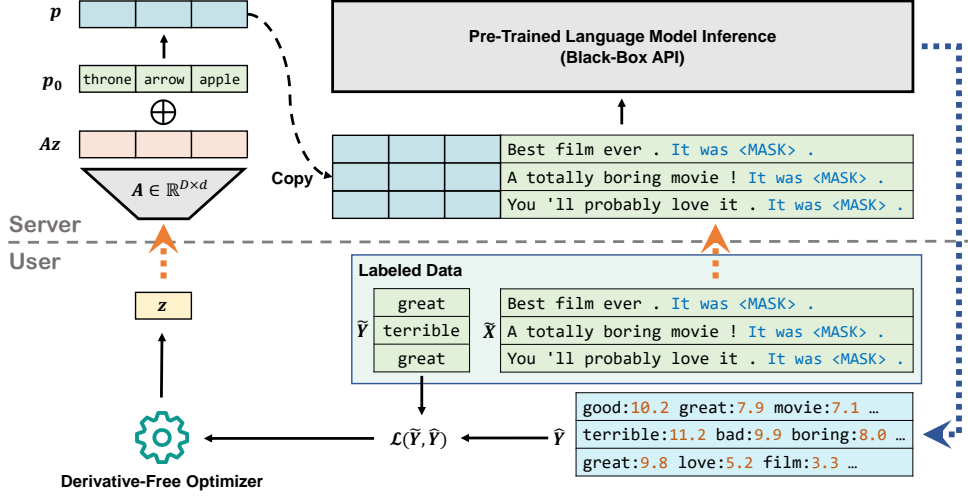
$\boldsymbol{p}$

$\boldsymbol{p_0}$

throne | arrow | apple

$\oplus$

$\boldsymbol{Az}$

$\boldsymbol{A} \in \mathbb{R}^{D\times d}$

Pre-Trained Language Model Inference
(Black-Box API)

Copy

Best film ever . It was <MASK> .
A totally boring movie ! It was <MASK> .
You 'll probably love it . It was <MASK> .

Server

User

Labeled Data

$\widetilde{\boldsymbol{Y}}$

great
terrible
great

$\widetilde{\boldsymbol{X}}$

Best film ever . It was <MASK> .
A totally boring movie ! It was <MASK> .
You 'll probably love it . It was <MASK> .

$\boldsymbol{z}$

$\mathcal{L}(\widetilde{Y}, \hat{Y})$

$\hat{\boldsymbol{Y}}$

good:10.2 great:7.9 movie:7.1 …
terrible:11.2 bad:9.9 boring:8.0 …
great:9.8 love:5.2 film:3.3 …

Derivative-Free Optimizer